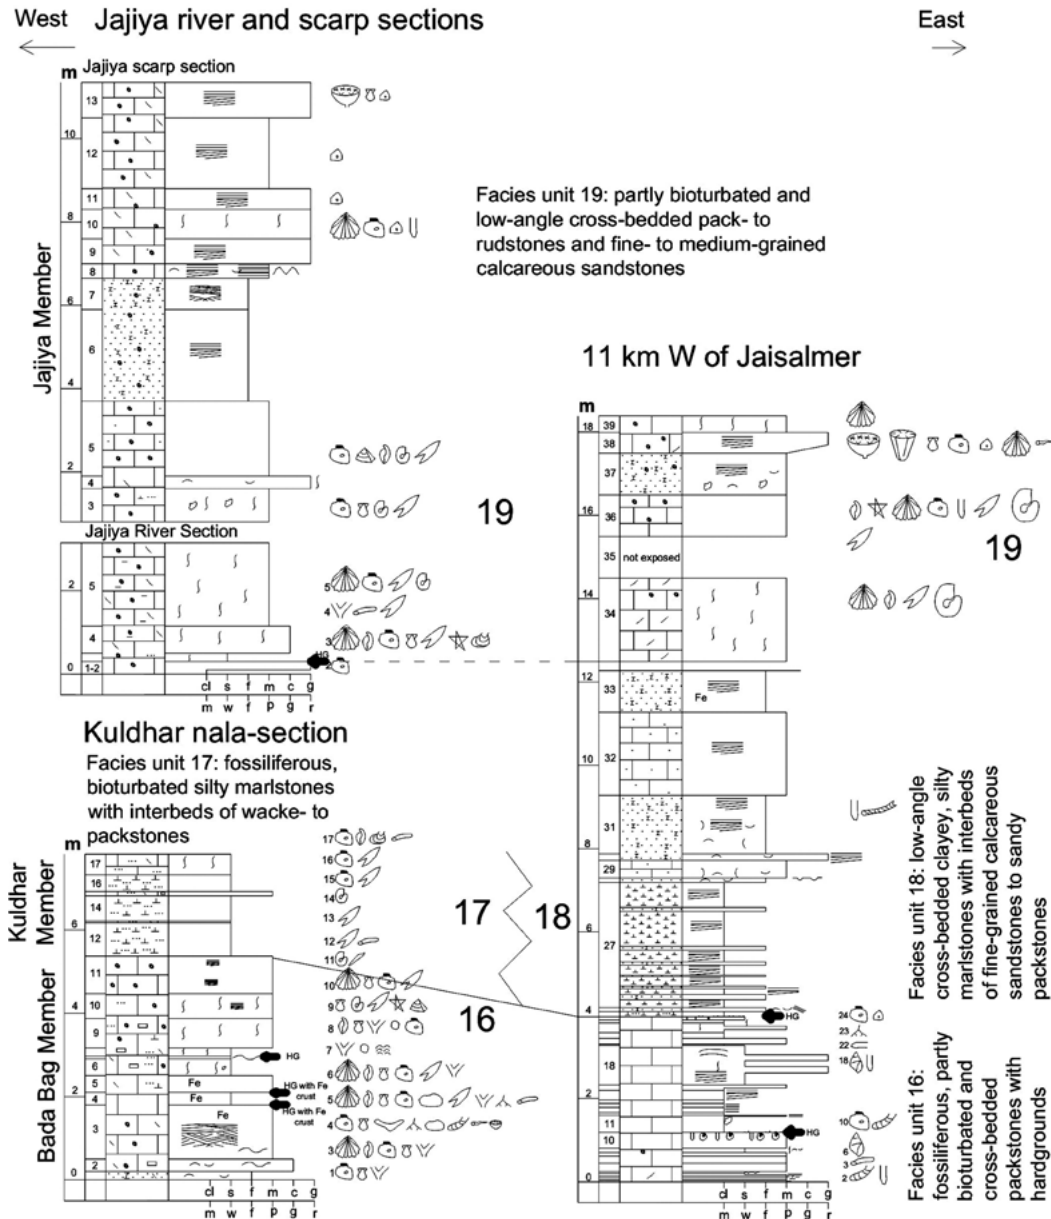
West Jajiya river and scarp sections East

m Jajiya scarp section
13
10
12
11
8
10
9
8
6
7
6
4
5
2
4
3

Jajiya Member

Facies unit 19: partly bioturbated and low-angle cross-bedded pack- to rudstones and fine- to medium-grained calcareous sandstones

19

Jajiya River Section
2 5
4
0 1-2
5
4
3
HG
cl s f m c g
m w f p g r

11 km W of Jaisalmer

m
18 39
38
37
16 36
35 not exposed
14 34
12
33 Fe
10 32
31
8
29
6
27
4
24
23
22
18
2
11
10
0
10
6
3
2
HG
HG
cl s f m c g
m w f p g r

19

Kuldhar nala-section

Facies unit 17: fossiliferous, bioturbated silty marlstones with interbeds of wacke- to packstones

m
17
16
14
6
12
11
4 10
9
6
2 5
4
3
0 2

Kuldhar Member
Bada Bag Member

Fe
Fe
Fe
HG
HG with Fe crust
HG with Fe crust

17
16
15
14
13
12
11
10
9
8
7
6
5
4
3
1

17 18
16

cl s f m c g
m w f p g r

Facies unit 18: low-angle cross-bedded clayey, silty marlstones with interbeds of fine-grained calcareous sandstones to sandy packstones

Facies unit 16: fossiliferous, partly bioturbated and cross-bedded packstones with hardgrounds